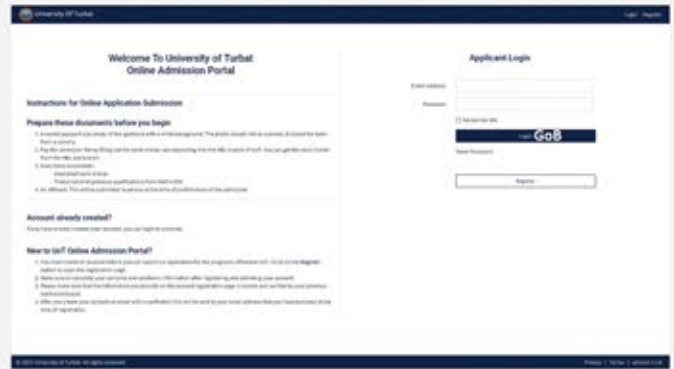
University Of Turbat

Login Register

Welcome To University of Turbat
Online Admission Portal

Instructions for Online Application Submission

Prepare these documents before you begin

1. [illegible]
2. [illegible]
3. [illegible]
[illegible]
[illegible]
4. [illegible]

Account already created?

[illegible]

New to UoT Online Admission Portal?

1. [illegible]
2. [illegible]
3. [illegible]
4. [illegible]

Applicant Login

Email address

Password

Remember Me

Login GoB

Reset Password

Register

© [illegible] University of Turbat. All rights reserved.

Privacy | Terms | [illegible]